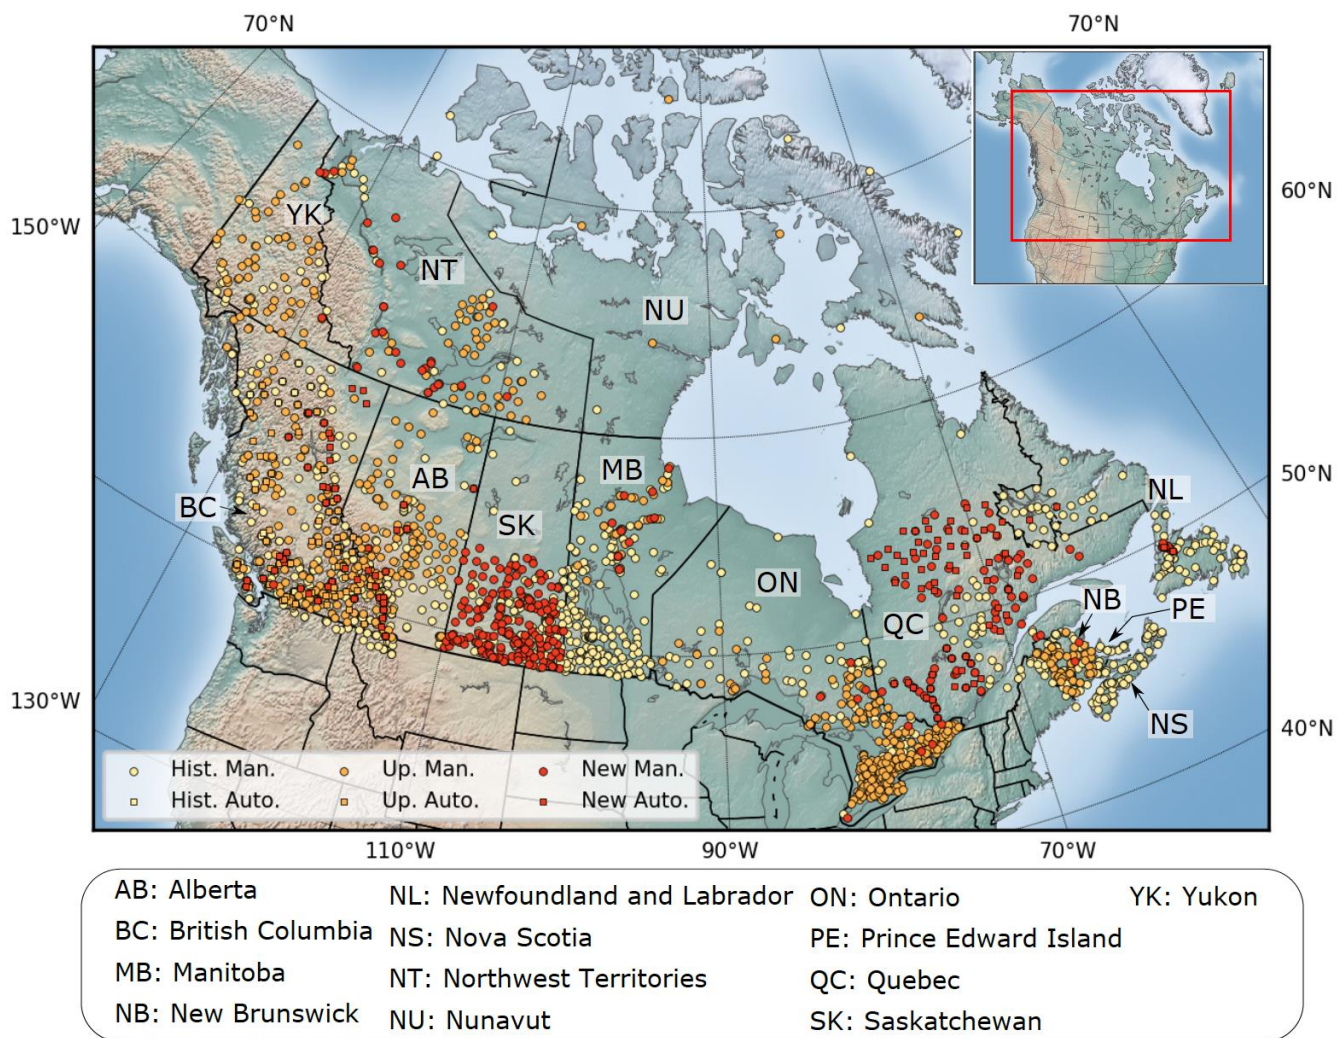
70°N
70°N
150°W
60°N
50°N
130°W
40°N
YK
NT
NU
AB
BC
SK
MB
ON
QC
NL
NB
PE
NS

| | | | | | |
|---|---|---|---|---|---|
| | Hist. Man. | | Up. Man. | | New Man. |
| | Hist. Auto. | | Up. Auto. | | New Auto. |

110°W
90°W
70°W

AB: Alberta
BC: British Columbia
MB: Manitoba
NB: New Brunswick

NL: Newfoundland and Labrador
NS: Nova Scotia
NT: Northwest Territories
NU: Nunavut

ON: Ontario
PE: Prince Edward Island
QC: Quebec
SK: Saskatchewan

YK: Yukon